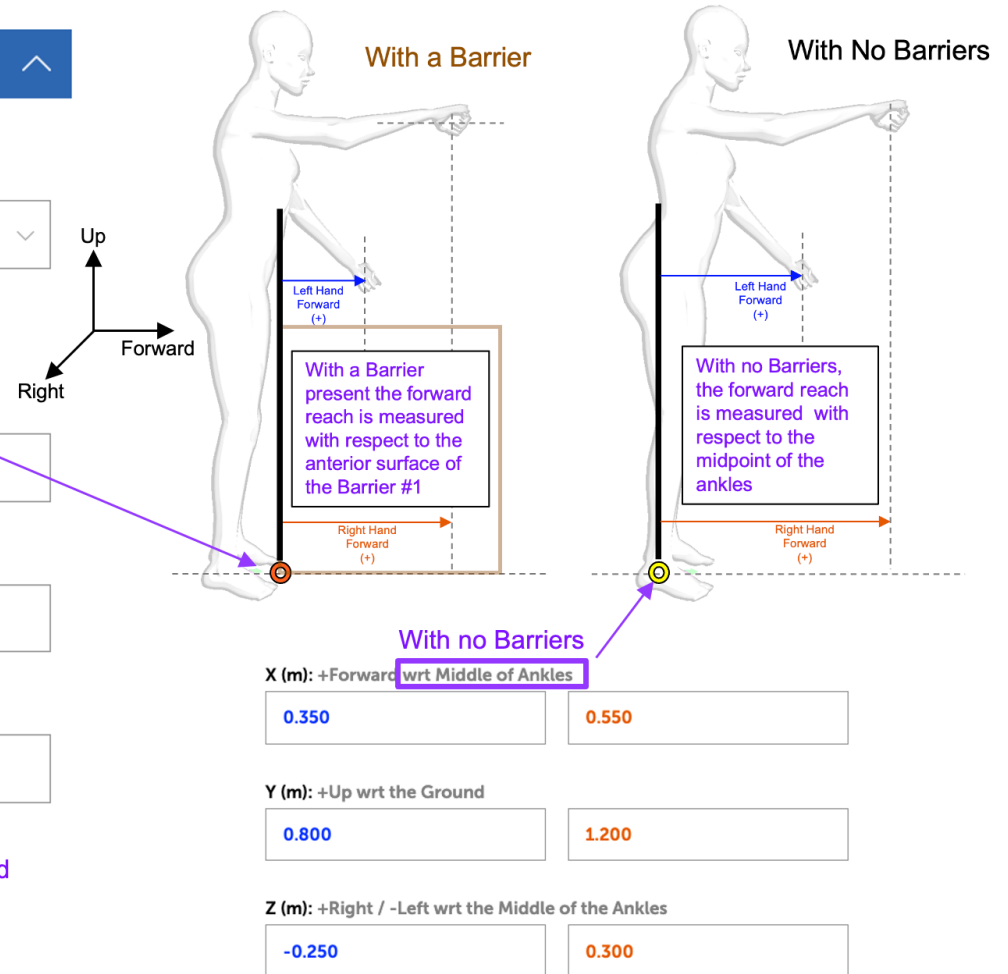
With a Barrier

With No Barriers

Up

Forward

Right

Left Hand Forward (+)

Left Hand Forward (+)

With a Barrier present the forward reach is measured with respect to the anterior surface of the Barrier #1

With no Barriers, the forward reach is measured with respect to the midpoint of the ankles

Right Hand Forward (+)

Right Hand Forward (+)

With no Barriers

X (m): +Forward wrt Middle of Ankles

0.350

0.550

Y (m): +Up wrt the Ground

0.800

1.200

Z (m): +Right / -Left wrt the Middle of the Ankles

-0.250

0.300

d